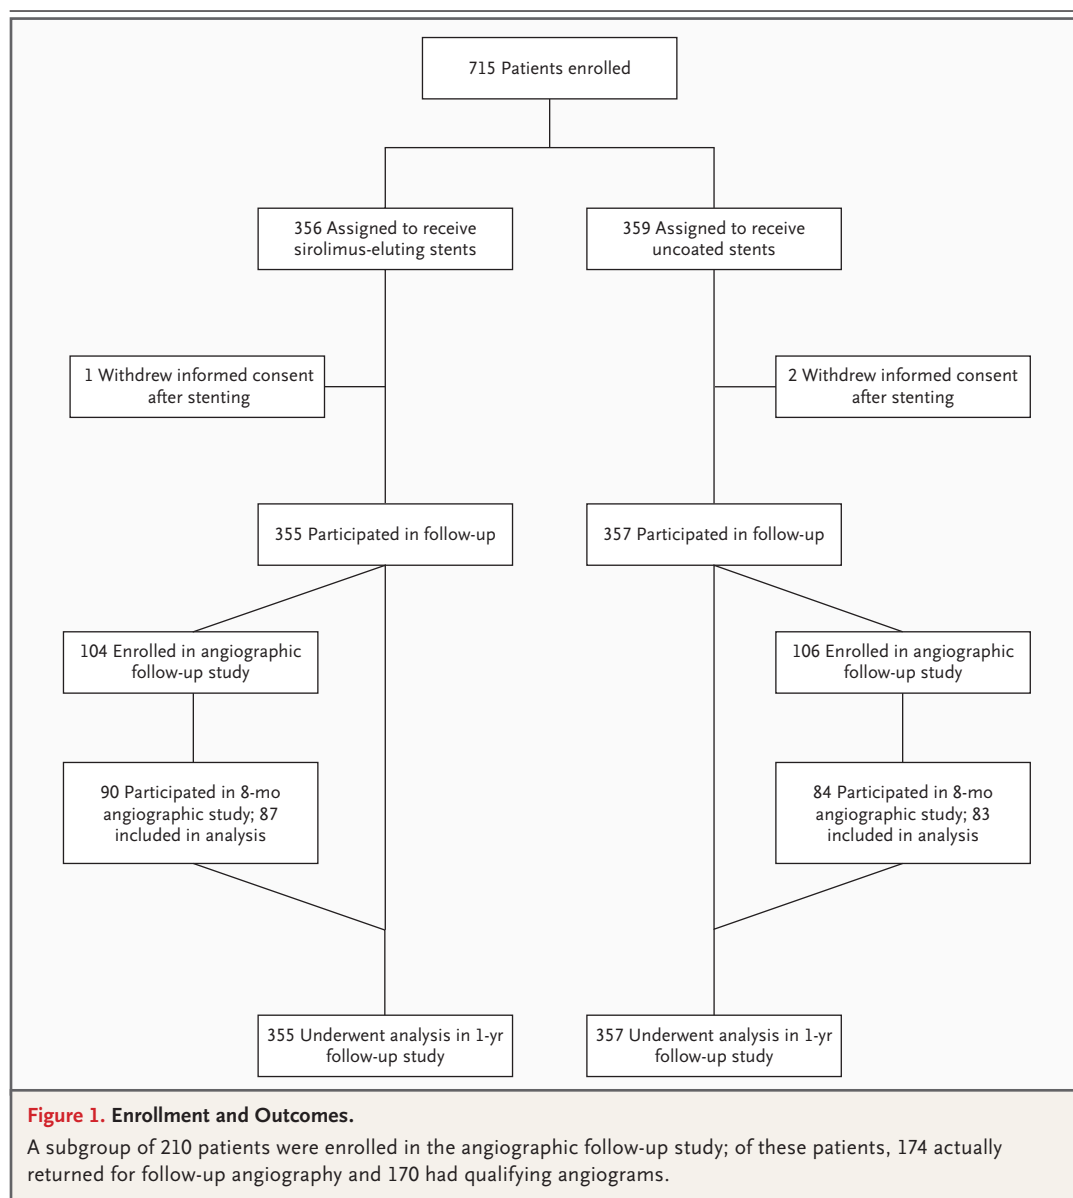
715 Patients enrolled

356 Assigned to receive sirolimus-eluting stents

359 Assigned to receive uncoated stents

1 Withdrew informed consent after stenting

2 Withdrew informed consent after stenting

355 Participated in follow-up

357 Participated in follow-up

104 Enrolled in angiographic follow-up study

106 Enrolled in angiographic follow-up study

90 Participated in 8-mo angiographic study; 87 included in analysis

84 Participated in 8-mo angiographic study; 83 included in analysis

355 Underwent analysis in 1-yr follow-up study

357 Underwent analysis in 1-yr follow-up study

Figure 1. Enrollment and Outcomes.

A subgroup of 210 patients were enrolled in the angiographic follow-up study; of these patients, 174 actually returned for follow-up angiography and 170 had qualifying angiograms.